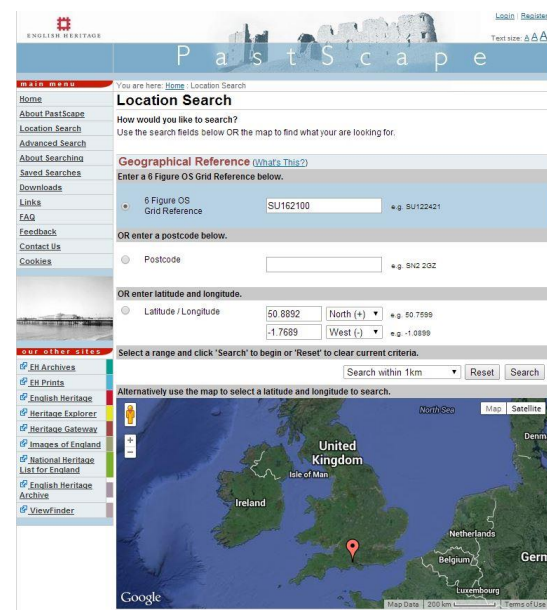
ENGLISH HERITAGE

Login | Register

Text size: A A A

PastScape

main menu

Home

About PastScape

Location Search

Advanced Search

About Searching

Saved Searches

Downloads

Links

FAQ

Feedback

Contact Us

Cookies

our other sites

EH Archives

EH Prints

English Heritage

Heritage Explorer

Heritage Gateway

Images of England

National Heritage List for England

English Heritage Archive

ViewFinder

You are here: Home : Location Search

Location Search

How would you like to search?

Use the search fields below OR the map to find what your are looking for.

Geographical Reference (What's This?)

Enter a 6 Figure OS Grid Reference below.

6 Figure OS Grid Reference | SU162100 | e.g. SU122421

OR enter a postcode below.

Postcode | | e.g. SN2 2GZ

OR enter latitude and longitude.

Latitude / Longitude | 50.8892 | North (+) | e.g. 50.7599

-1.7689 | West (-) | e.g. -1.0899

Select a range and click 'Search' to begin or 'Reset' to clear current criteria.

Search within 1km | Reset | Search

Alternatively use the map to select a latitude and longitude to search.

North Sea

Map | Satellite

Denm

United Kingdom

Isle of Man

Ireland

Netherlands

Belgium

Germ

Luxembourg

Google

Map Data | 200 km | Terms of Use